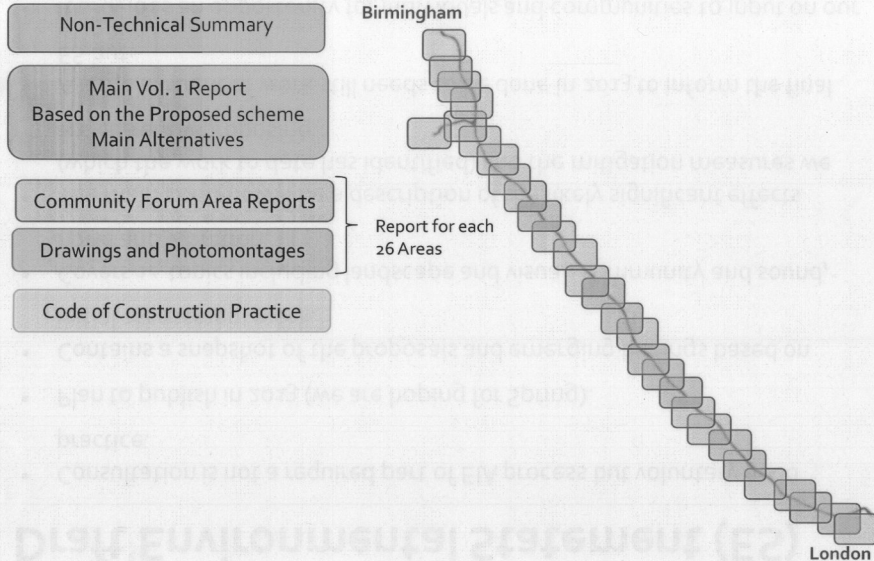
Non-Technical Summary

Main Vol. 1 Report
Based on the Proposed scheme
Main Alternatives

Community Forum Area Reports

Drawings and Photomontages

Report for each 26 Areas

Code of Construction Practice

Birmingham

London